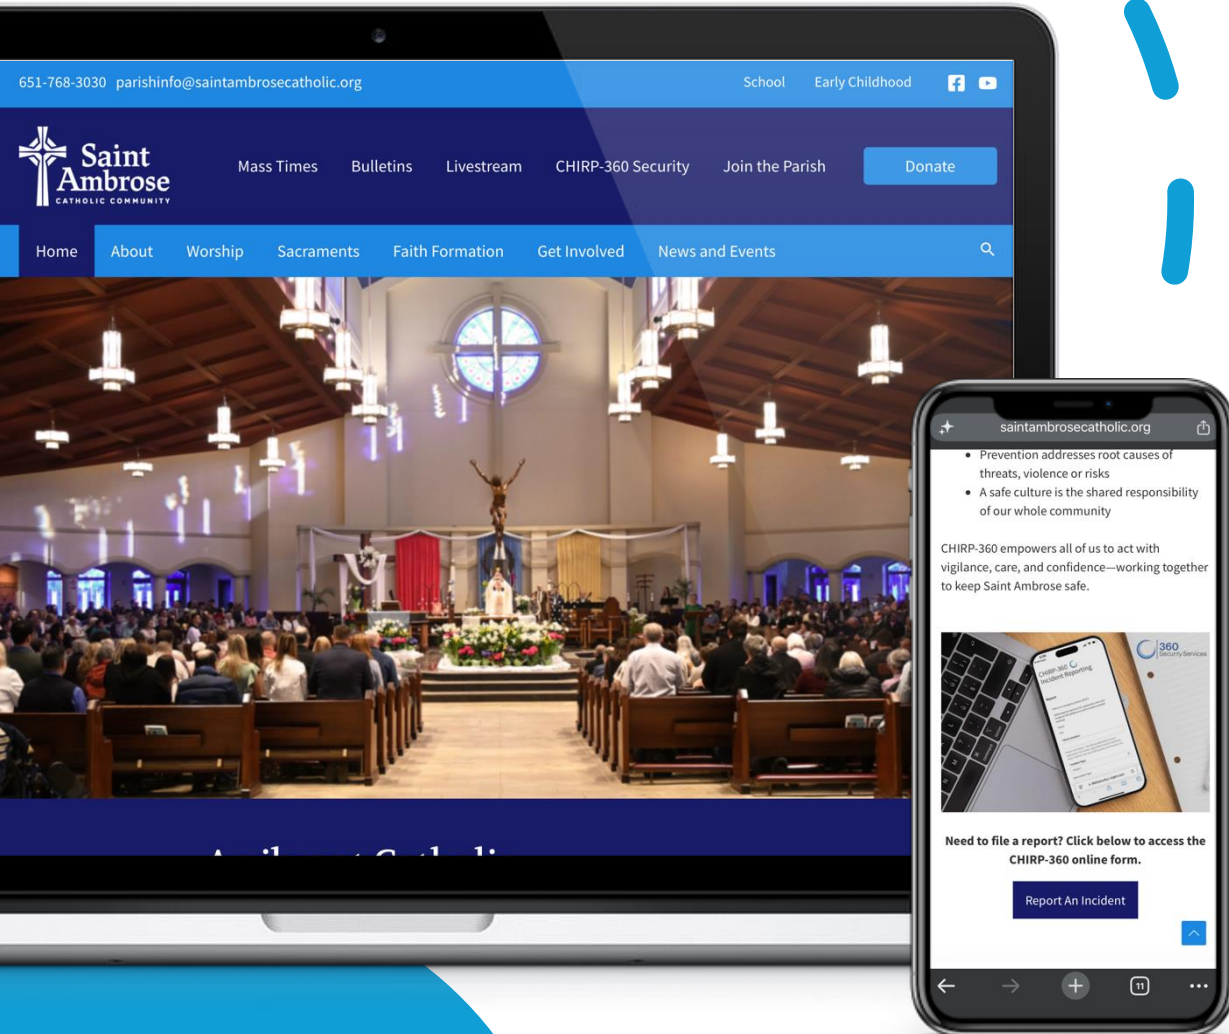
651-768-3030 parishinfo@saintambrosecatholic.org

School Early Childhood

Saint Ambrose
CATHOLIC COMMUNITY

Mass Times Bulletins Livestream CHIRP-360 Security Join the Parish Donate

Home About Worship Sacraments Faith Formation Get Involved News and Events

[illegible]

saintambrosecatholic.org

- Prevention addresses root causes of threats, violence or risks
- A safe culture is the shared responsibility of our whole community

CHIRP-360 empowers all of us to act with vigilance, care, and confidence—working together to keep Saint Ambrose safe.

360 Security Services

CHIRP-360 Incident Reporting

Need to file a report? Click below to access the CHIRP-360 online form.

Report An Incident

11